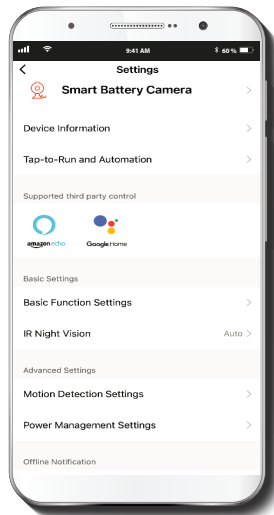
9:41 AM
60 %

<
Settings

Smart Battery Camera >

Device Information >

Tap-to-Run and Automation >

Supported third party control

amazon echo

Google Home

Basic Settings

Basic Function Settings >

IR Night Vision Auto >

Advanced Settings

Motion Detection Settings >

Power Management Settings >

Offline Notification